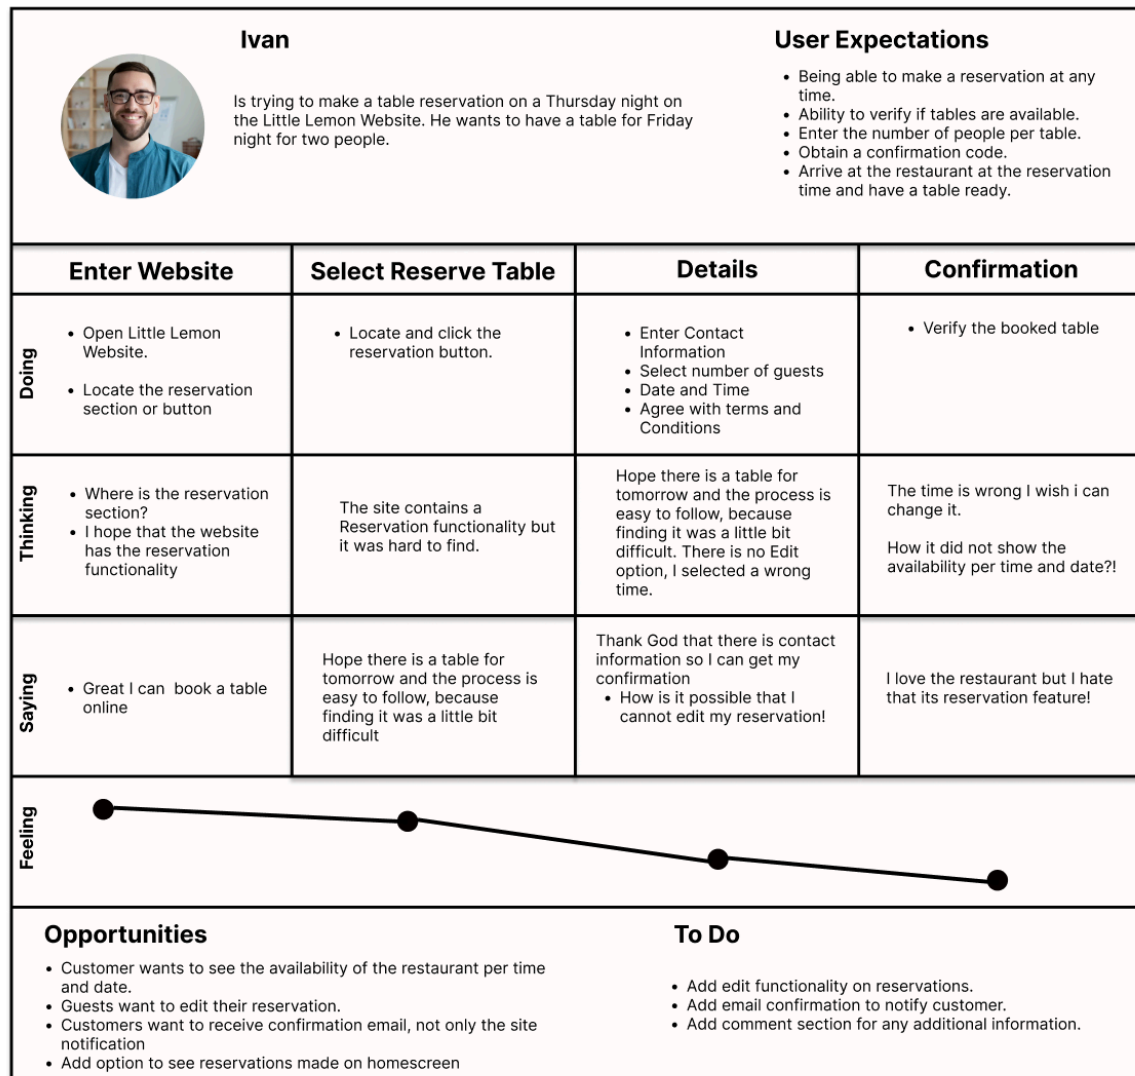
**Ivan**

Is trying to make a table reservation on a Thursday night on the Little Lemon Website. He wants to have a table for Friday night for two people.

**User Expectations**

- Being able to make a reservation at any time.
- Ability to verify if tables are available.
- Enter the number of people per table.
- Obtain a confirmation code.
- Arrive at the restaurant at the reservation time and have a table ready.

| | Enter Website | Select Reserve Table | Details | Confirmation |
|---|---|---|---|---|
| Doing | • Open Little Lemon Website. • Locate the reservation section or button | • Locate and click the reservation button. | • Enter Contact Information • Select number of guests • Date and Time • Agree with terms and Conditions | • Verify the booked table |
| Thinking | • Where is the reservation section? • I hope that the website has the reservation functionality | The site contains a Reservation functionality but it was hard to find. | Hope there is a table for tomorrow and the process is easy to follow, because finding it was a little bit difficult. There is no Edit option, I selected a wrong time. | The time is wrong I wish i can change it. How it did not show the availability per time and date?! |
| Saying | • Great I can book a table online | Hope there is a table for tomorrow and the process is easy to follow, because finding it was a little bit difficult | Thank God that there is contact information so I can get my confirmation • How is it possible that I cannot edit my reservation! | I love the restaurant but I hate that its reservation feature! |

Feeling

**Opportunities**

- Customer wants to see the availability of the restaurant per time and date.
- Guests want to edit their reservation.
- Customers want to receive confirmation email, not only the site notification
- Add option to see reservations made on homescreen

**To Do**

- Add edit functionality on reservations.
- Add email confirmation to notify customer.
- Add comment section for any additional information.